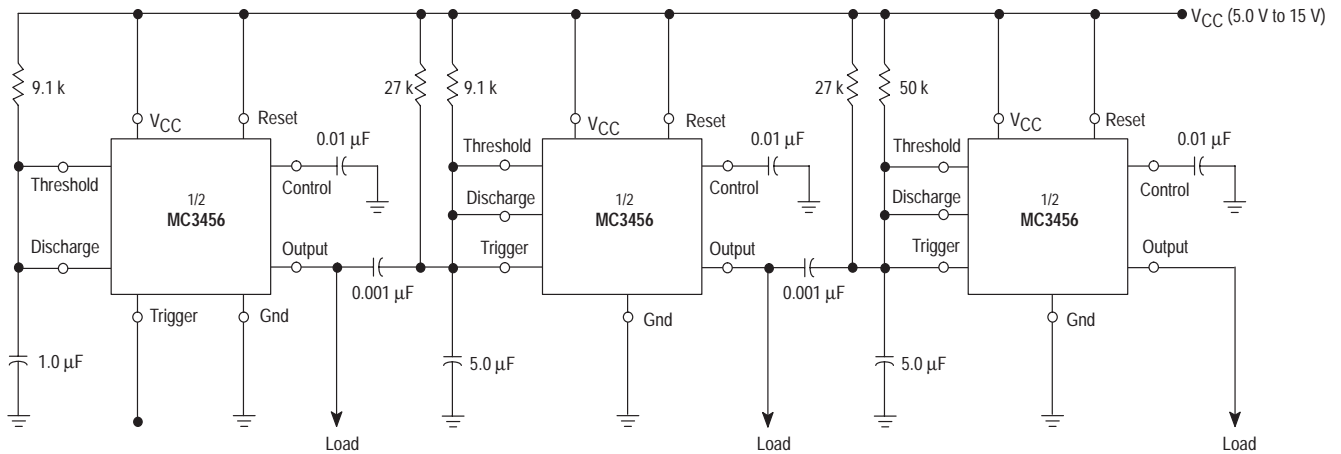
$V_{CC}$ (5.0 V to 15 V)

9.1 k
$V_{CC}$
Reset
0.01 μF
Threshold
Control
1/2
MC3456
Discharge
Output
Trigger
Gnd
1.0 μF

27 k
9.1 k
$V_{CC}$
Reset
0.01 μF
Threshold
Discharge
Control
1/2
MC3456
Trigger
Output
0.001 μF
Gnd
5.0 μF
Load

27 k
50 k
$V_{CC}$
Reset
0.01 μF
Threshold
Discharge
Control
1/2
MC3456
Trigger
Output
0.001 μF
Gnd
5.0 μF
Load

Load